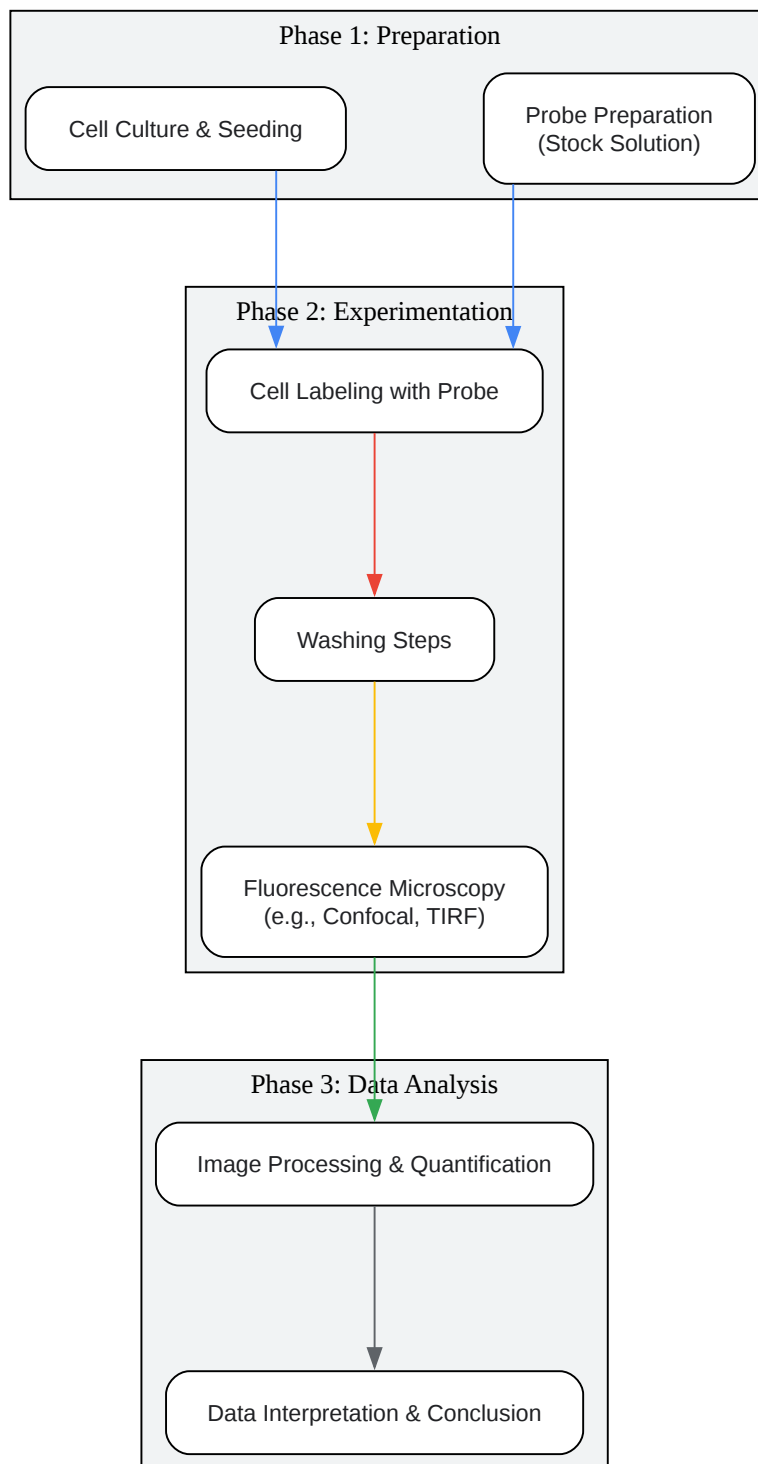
Phase 1: Preparation

Cell Culture & Seeding

Probe Preparation (Stock Solution)

Phase 2: Experimentation

Cell Labeling with Probe

Washing Steps

Fluorescence Microscopy (e.g., Confocal, TIRF)

Phase 3: Data Analysis

Image Processing & Quantification

Data Interpretation & Conclusion